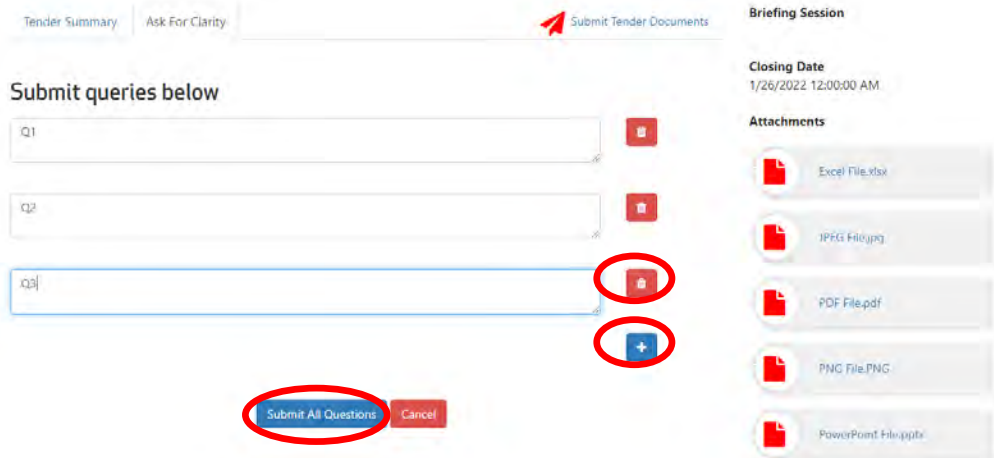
Tender Summary
Ask For Clarity
Submit Tender Documents

Submit queries below

Q1

Q2

Q3

+

Submit All Questions
Cancel

Briefing Session

Closing Date
1/26/2022 12:00:00 AM

Attachments

Excel File.xlsx

JPEG File.jpg

PDF File.pdf

PNG File.PNG

PowerPoint File.pptx